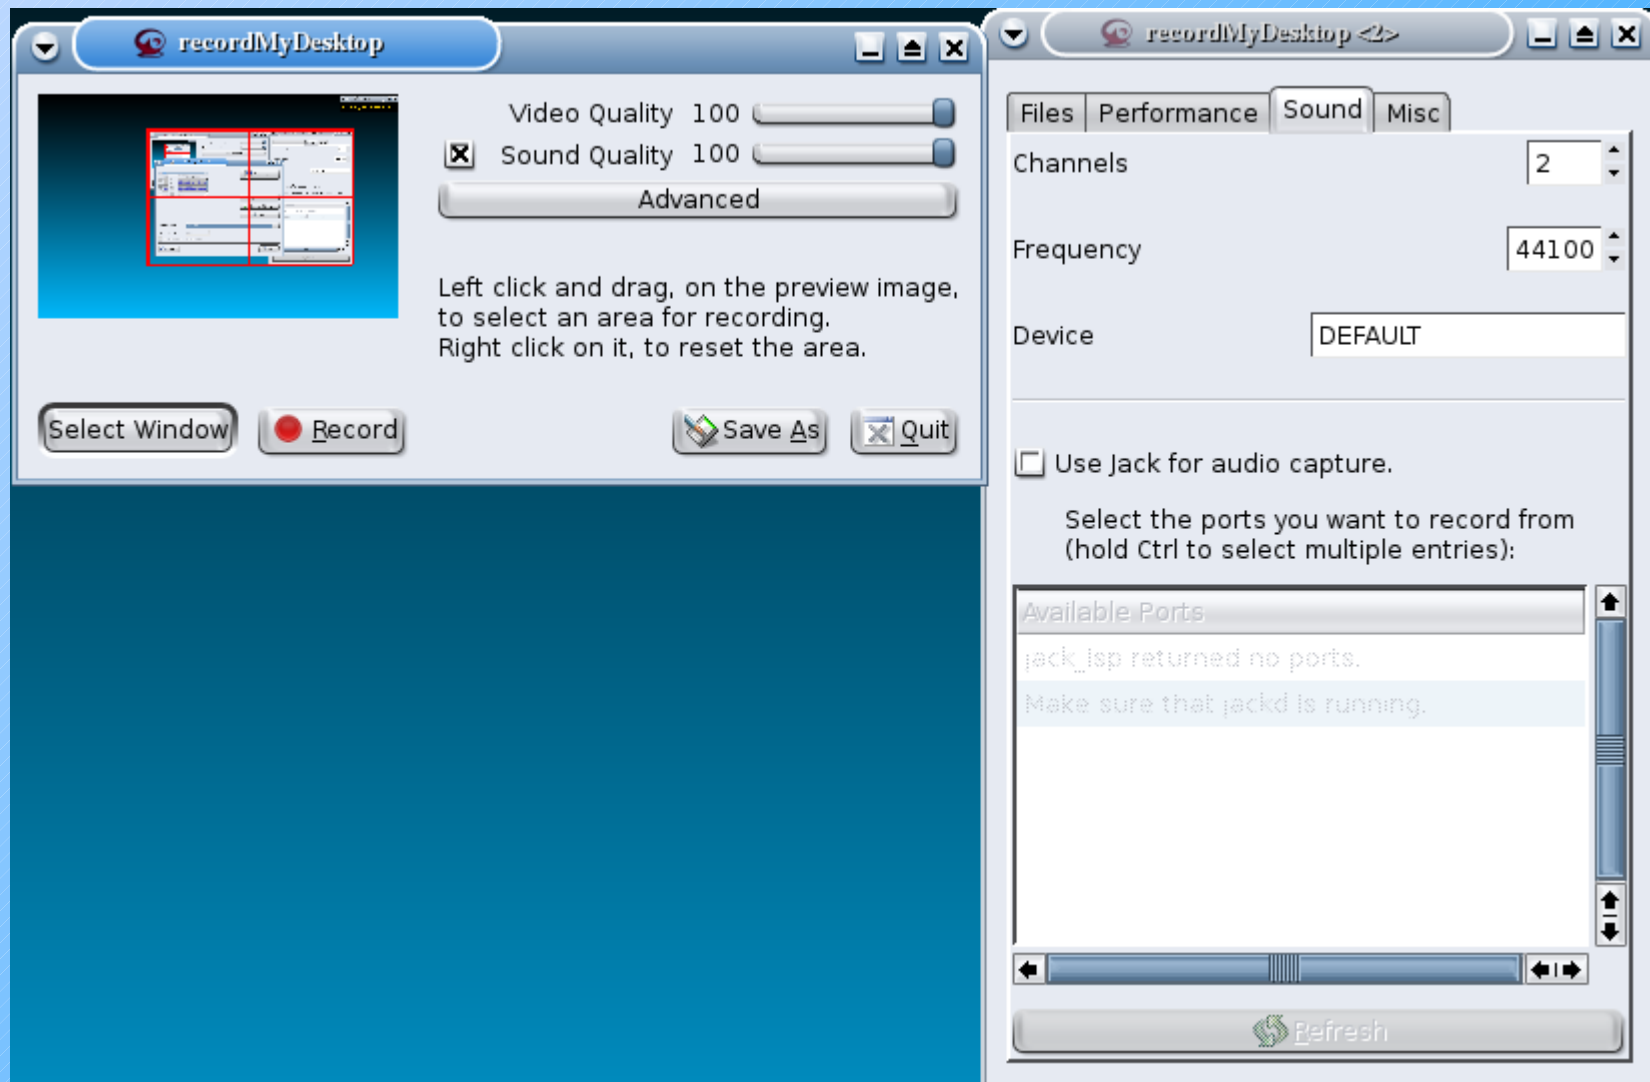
recordMyDesktop

Video Quality 100

Sound Quality 100

Advanced

Left click and drag, on the preview image, to select an area for recording.
Right click on it, to reset the area.

Select Window

Record

Save As

Quit

recordMyDesktop <2>

Files | Performance | Sound | Misc

Channels 2

Frequency 44100

Device DEFAULT

Use Jack for audio capture.

Select the ports you want to record from (hold Ctrl to select multiple entries):

Available Ports

jack_lsp returned no ports.

Make sure that jackd is running.

Refresh